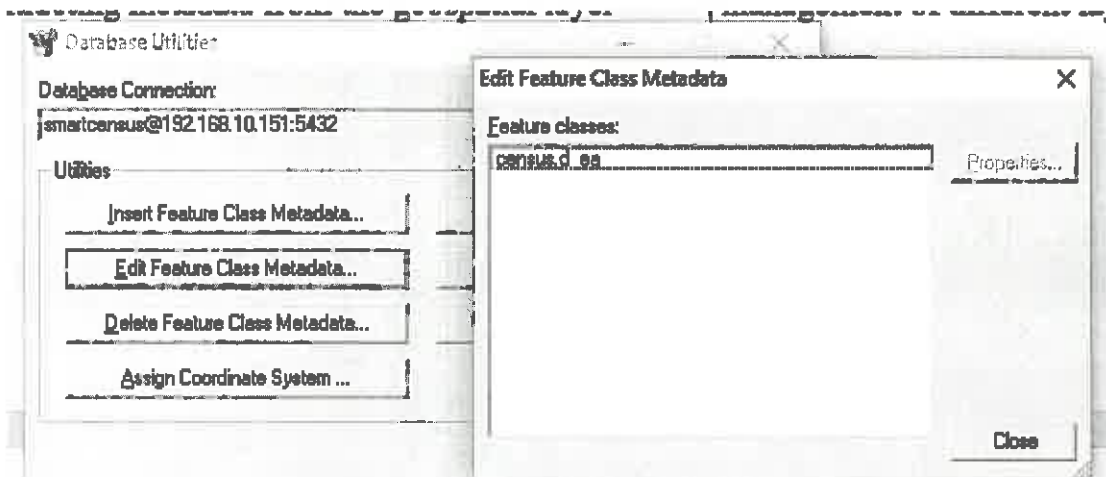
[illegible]

Database Utilities

Database Connection:
smartcensus@192.168.10.151:5432

Utilities

Insert Feature Class Metadata...

Edit Feature Class Metadata...

Delete Feature Class Metadata...

Assign Coordinate System ...

Edit Feature Class Metadata

Feature classes:
census.d_ea

Properties...

Close